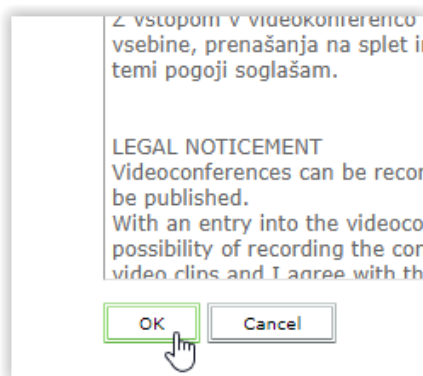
Z vstopom v videokonferenco
vsebine, prenašanja na splet i
temi pogoji soglašam.

LEGAL NOTICEMENT
Videoconferences can be recor
be published.
With an entry into the videoco
possibility of recording the con
video clips and I agree with th

OK
Cancel